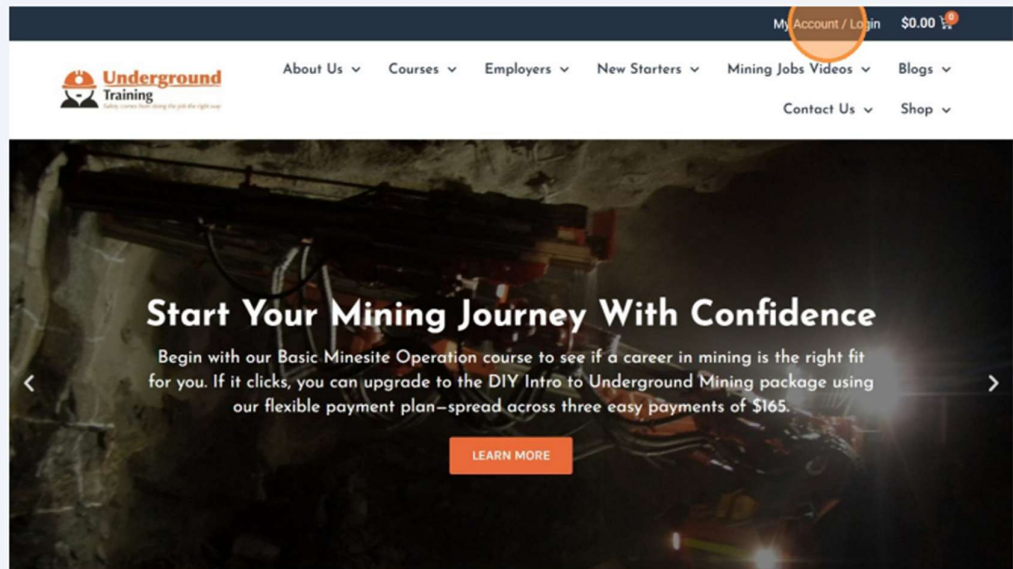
My Account / Login $0.00 0

Underground Training
Safety comes from doing the job the right way

About Us Courses Employers New Starters Mining Jobs Videos Blogs Contact Us Shop

Start Your Mining Journey With Confidence

Begin with our Basic Minesite Operation course to see if a career in mining is the right fit for you. If it clicks, you can upgrade to the DIY Intro to Underground Mining package using our flexible payment plan—spread across three easy payments of $165.

LEARN MORE